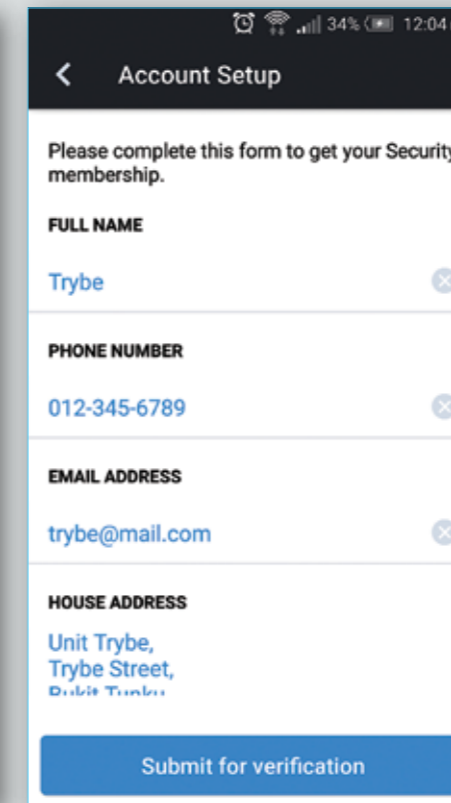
34% 12:04

Account Setup

Please complete this form to get your Security membership.

FULL NAME

Trybe

PHONE NUMBER

012-345-6789

EMAIL ADDRESS

trybe@mail.com

HOUSE ADDRESS

Unit Trybe,
Trybe Street,
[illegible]

Submit for verification